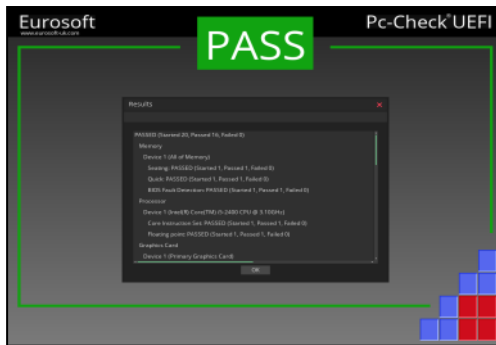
Eurosoft
www.eurosoft-uk.com

Pc-Check® UEFI

PASS

Results

PASSED (Started 20, Passed 16, Failed 0)
Memory
Device 1 (All of Memory)
Scaling: PASSED (Started 1, Passed 1, Failed 0)
Quick: PASSED (Started 1, Passed 1, Failed 0)
BIOS Fault Detection: PASSED (Started 1, Passed 1, Failed 0)
Processor
Device 1 (Intel(R) Core(TM) i5-2400 CPU @ 3.10GHz)
Core Instruction Set: PASSED (Started 1, Passed 1, Failed 0)
Floating point: PASSED (Started 1, Passed 1, Failed 0)
Graphics Card
Device 1 (Primary Graphics Card)

OK